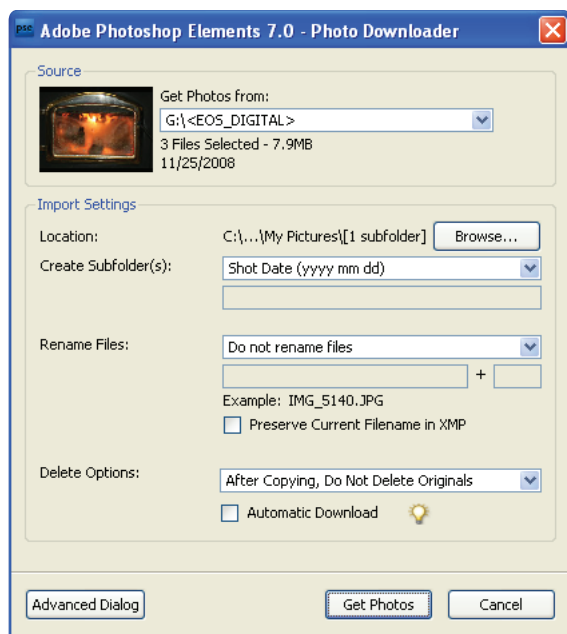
PSE Adobe Photoshop Elements 7.0 - Photo Downloader

Source

Get Photos from:

G:\<EOS_DIGITAL>

3 Files Selected - 7.9MB

11/25/2008

Import Settings

Location: C:\...\My Pictures\[1 subfolder] Browse...

Create Subfolder(s): Shot Date (yyyy mm dd)

Rename Files: Do not rename files

+

Example: IMG_5140.JPG

Preserve Current Filename in XMP

Delete Options: After Copying, Do Not Delete Originals

Automatic Download

Advanced Dialog

Get Photos

Cancel